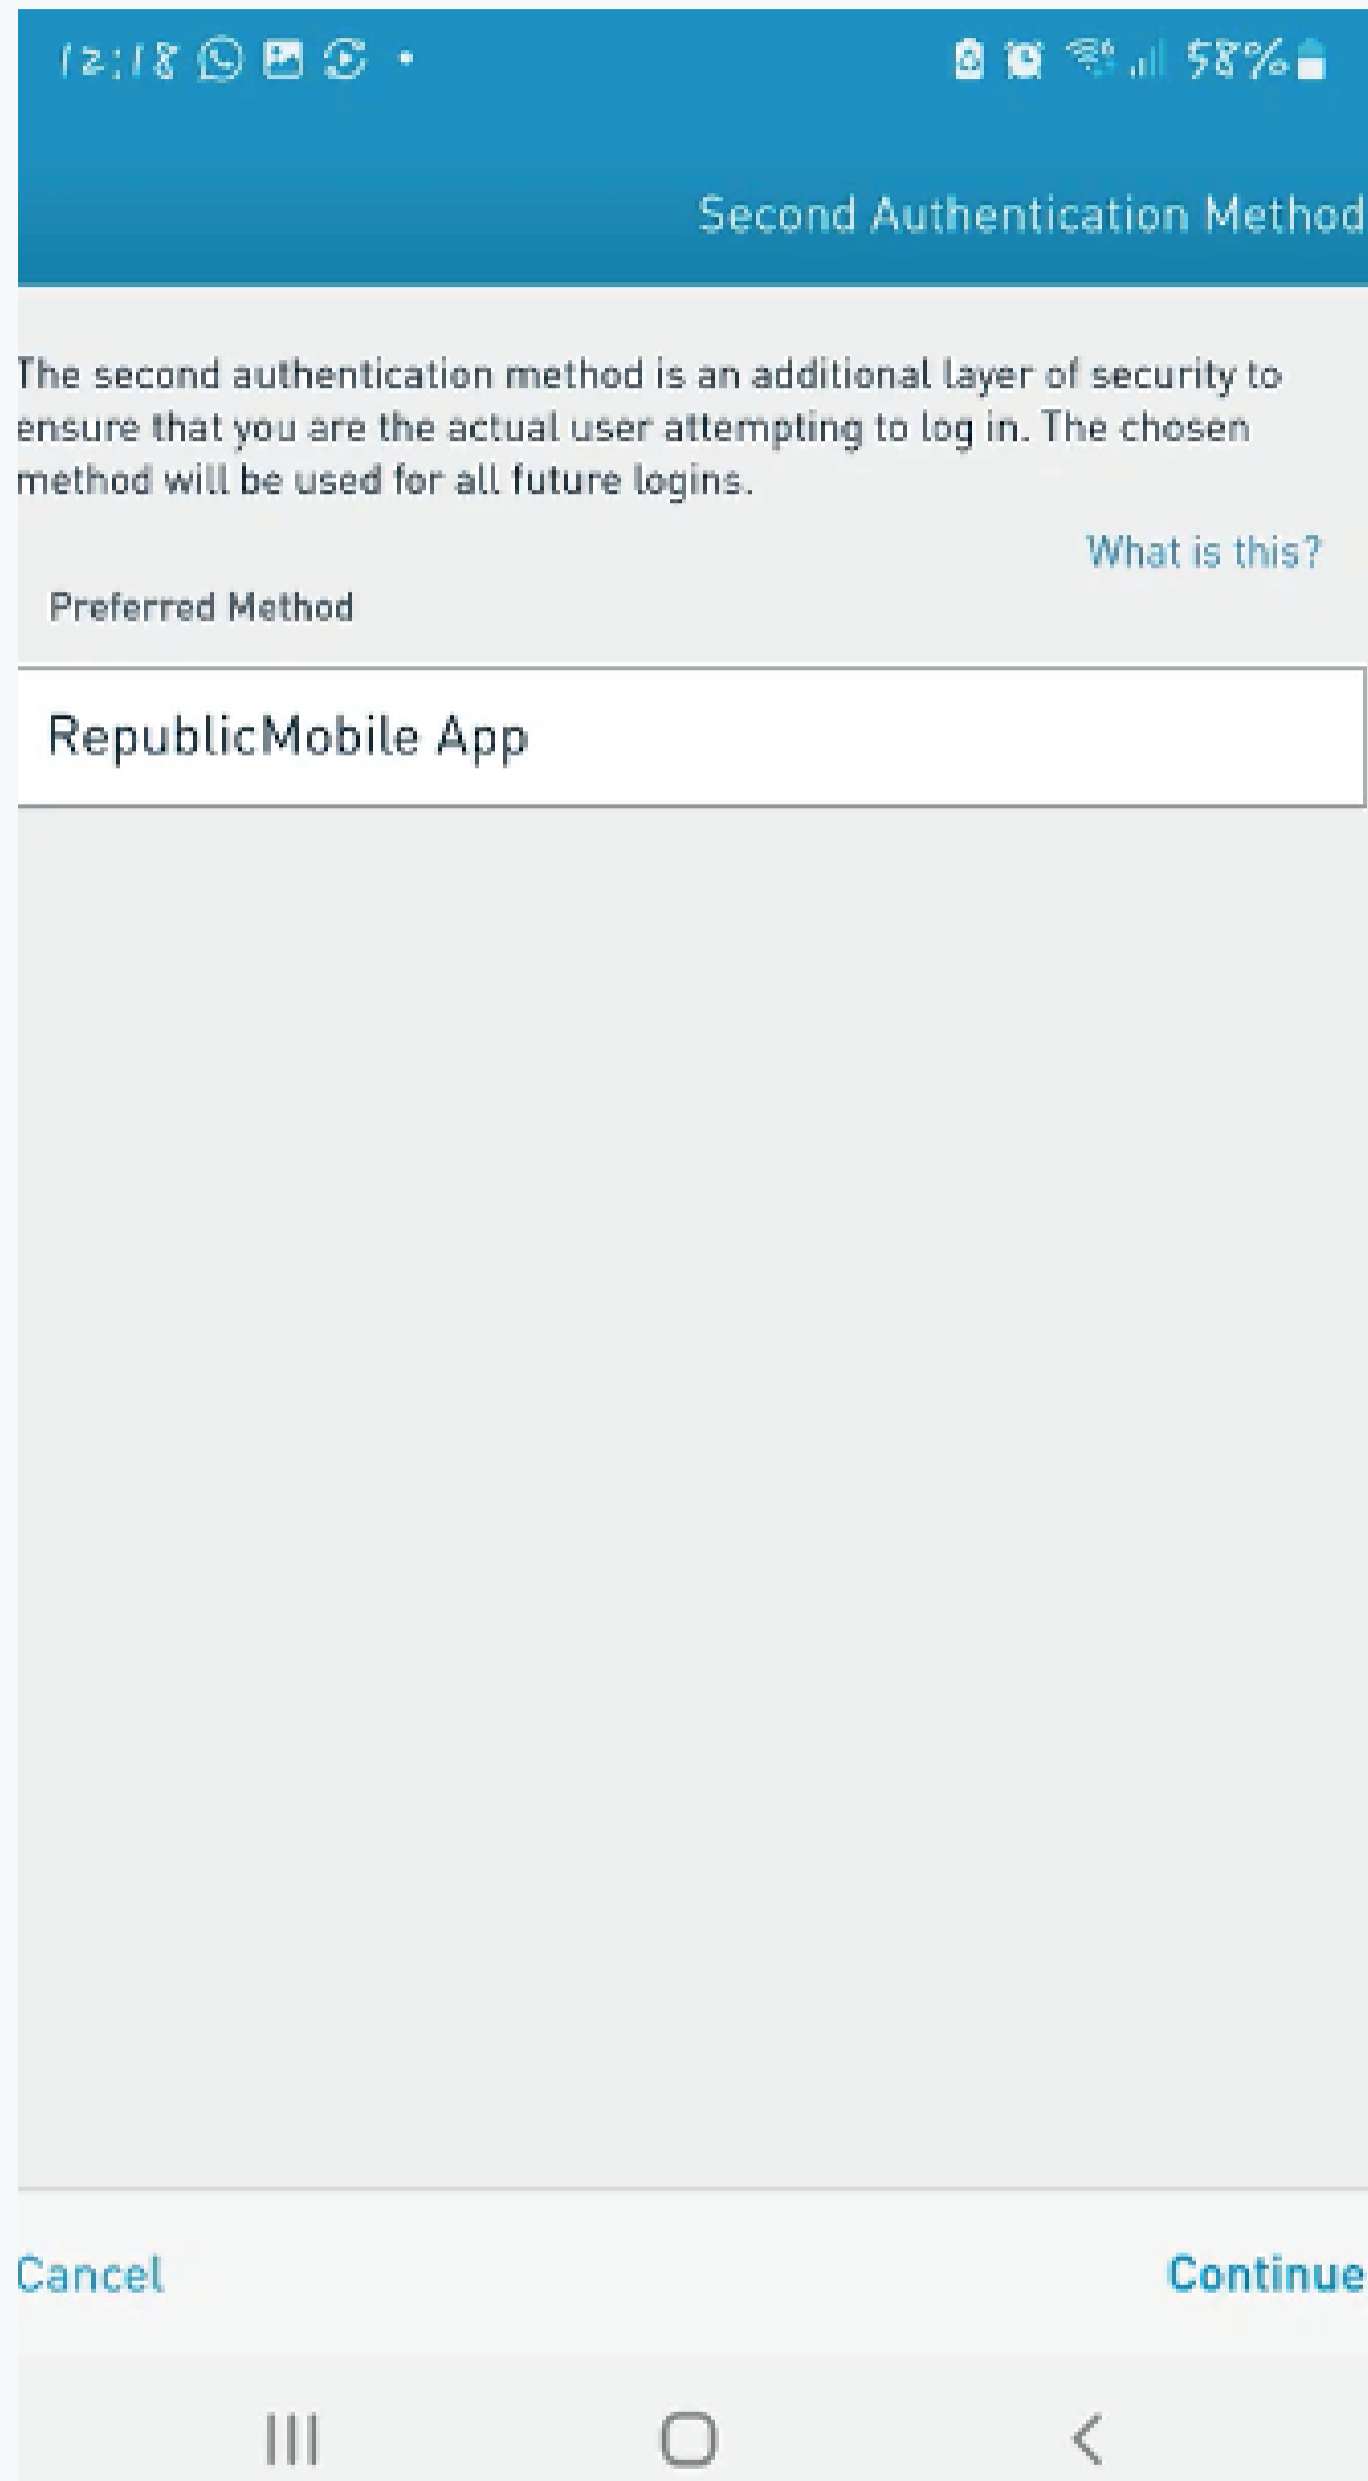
12:18 • 58%

Second Authentication Method

The second authentication method is an additional layer of security to ensure that you are the actual user attempting to log in. The chosen method will be used for all future logins.

What is this?

Preferred Method

RepublicMobile App

Cancel

Continue